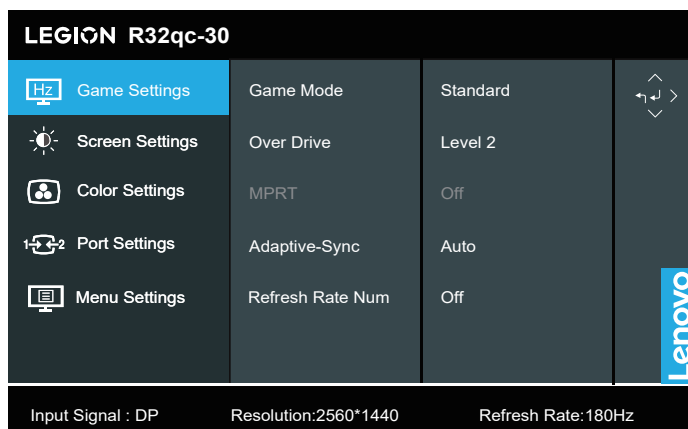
LEGION R32qc-30

Hz Game Settings
Screen Settings
Color Settings
1 2 Port Settings
Menu Settings

Game Mode
Over Drive
MPRT
Adaptive-Sync
Refresh Rate Num

Standard
Level 2
Off
Auto
Off

Lenovo

Input Signal : DP
Resolution:2560*1440
Refresh Rate:180Hz